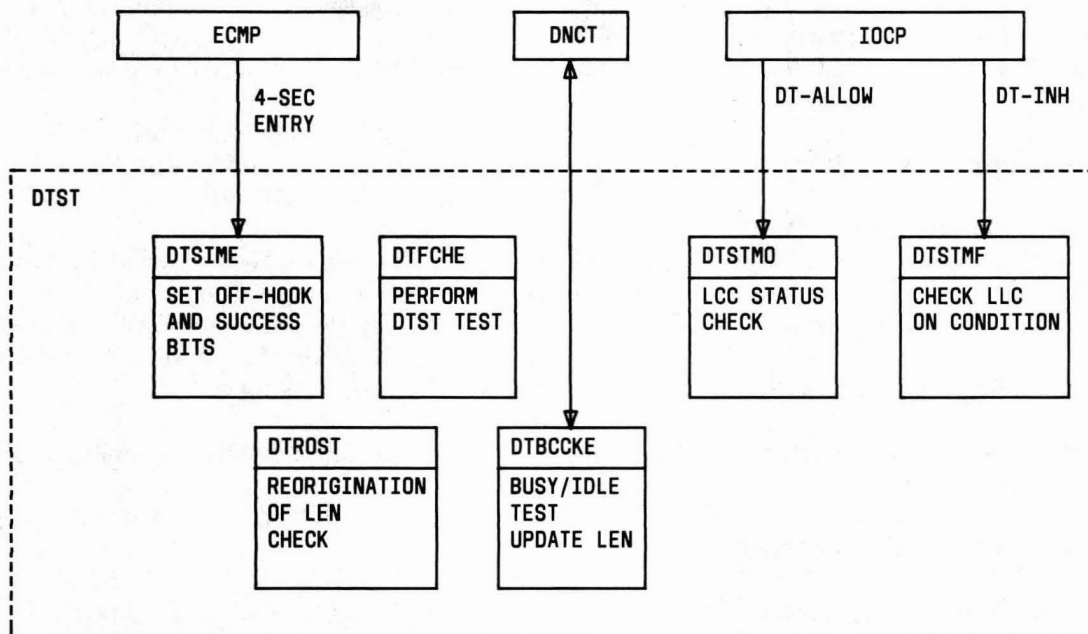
ECMP

DNCT

IOCP

4-SEC ENTRY

DT-ALLOW

DT-INH

DTST

DTSIME
SET OFF-HOOK AND SUCCESS BITS

DTFCHE
PERFORM DTST TEST

DTSTMO
LCC STATUS CHECK

DTSTMF
CHECK LLC ON CONDITION

DTROST
REORIGINATION OF LEN CHECK

DTBCCKE
BUSY/IDLE TEST UPDATE LEN